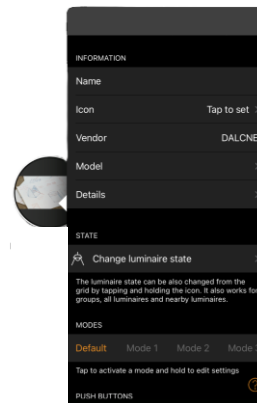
INFORMATION

Name

Icon Tap to set

Vendor DALCNE

Model

Details

STATE

Change luminaire state

The luminaire state can be also changed from the grid by tapping and holding the icon. It also works for groups, all luminaires and nearby luminaires.

MODES

Default Mode 1 Mode 2 Mode

Tap to activate a mode and hold to edit settings

PUSH BUTTONS